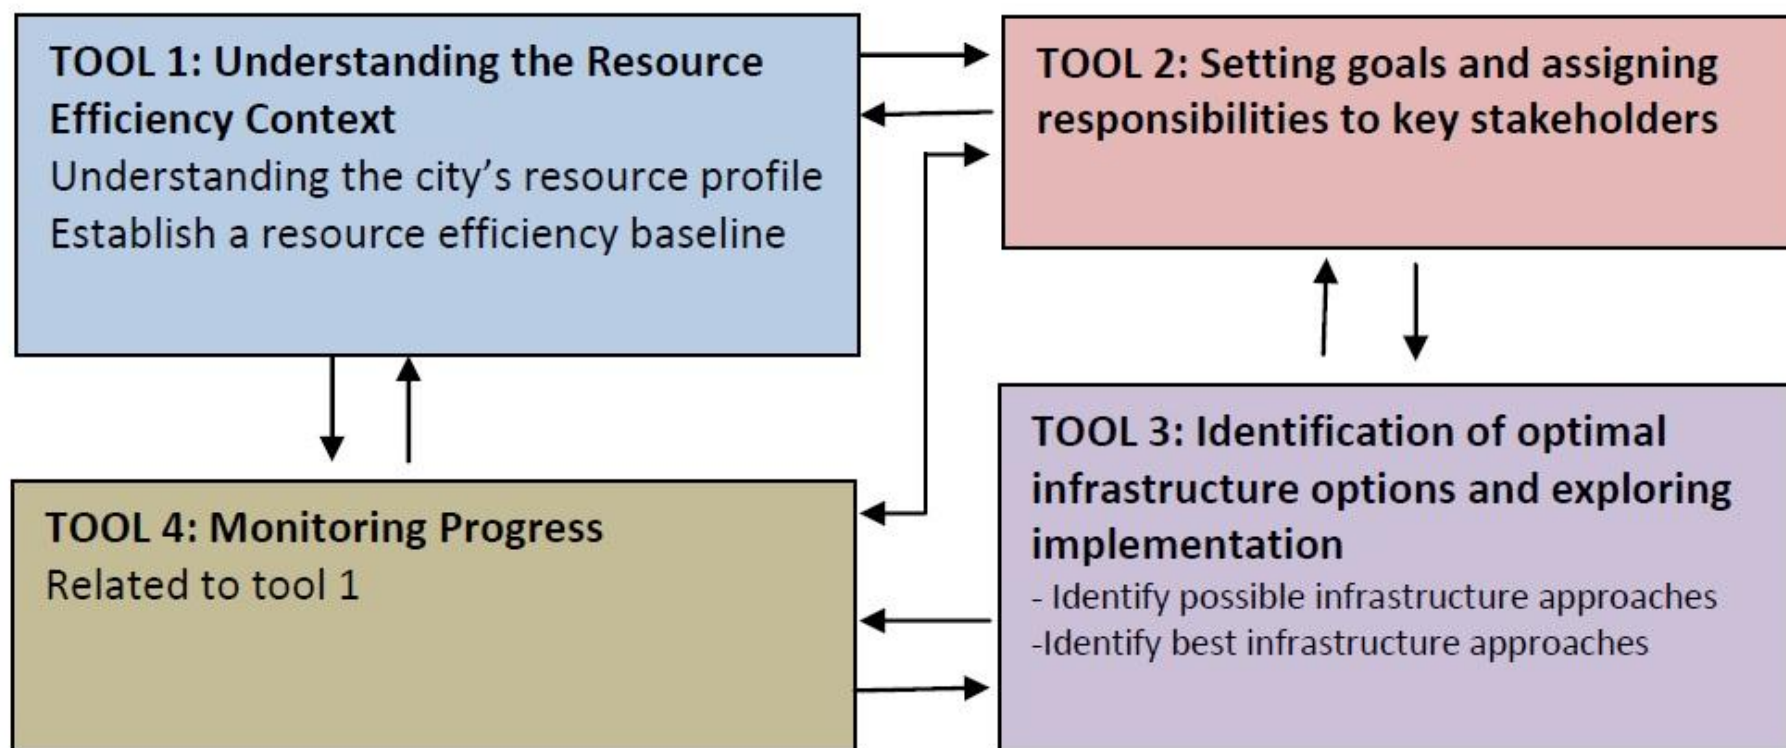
TOOL 1: Understanding the Resource Efficiency Context
Understanding the city's resource profile
Establish a resource efficiency baseline

TOOL 2: Setting goals and assigning responsibilities to key stakeholders

TOOL 4: Monitoring Progress
Related to tool 1

TOOL 3: Identification of optimal infrastructure options and exploring implementation
- Identify possible infrastructure approaches
-Identify best infrastructure approaches